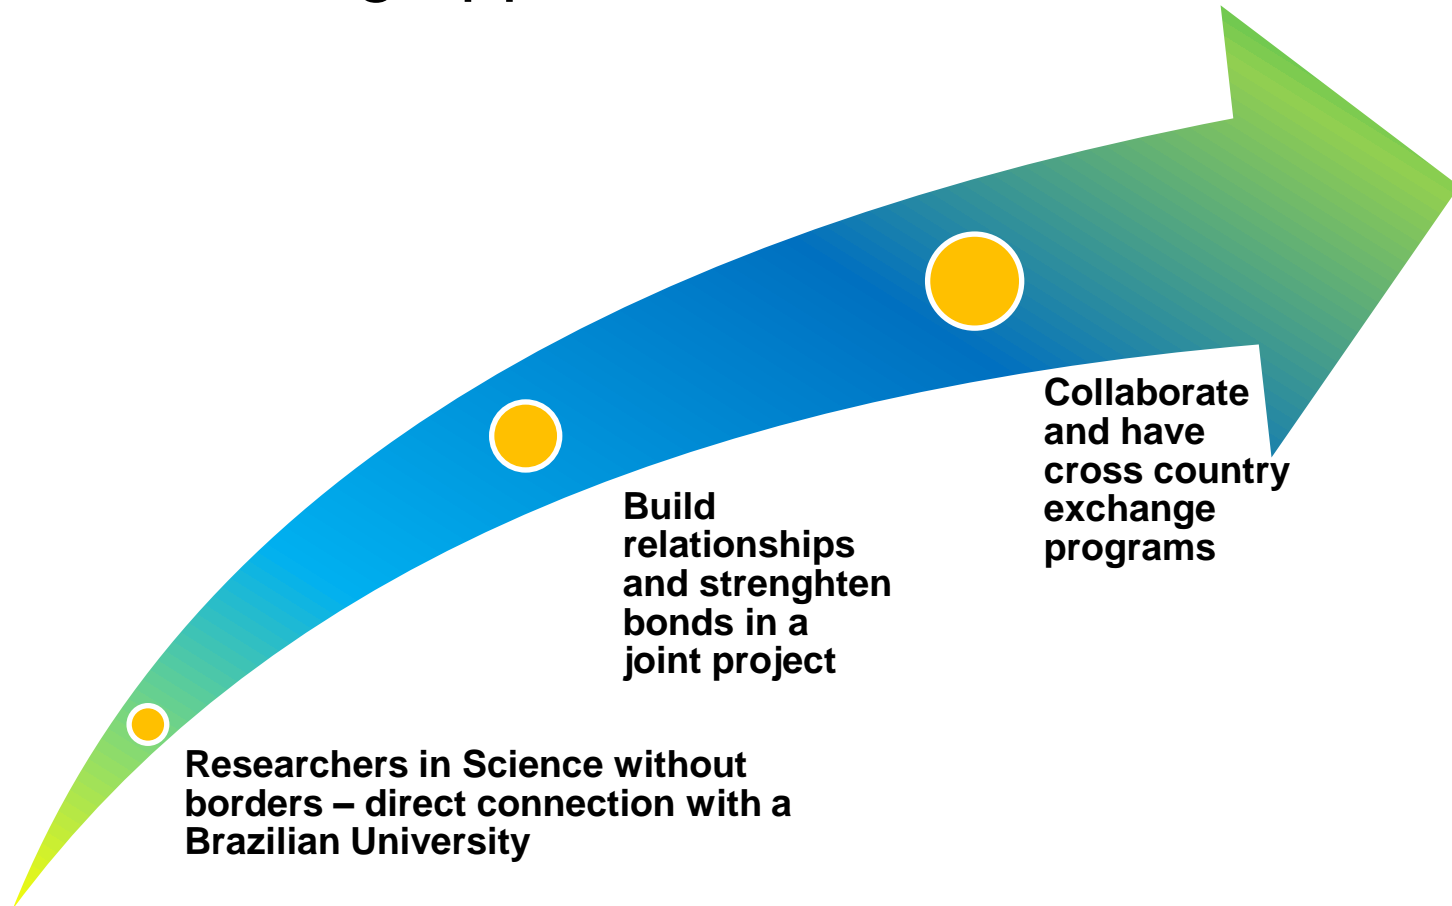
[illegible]

Researchers in Science without borders – direct connection with a Brazilian University

Build relationships and strenghten bonds in a joint project

Collaborate and have cross country exchange programs